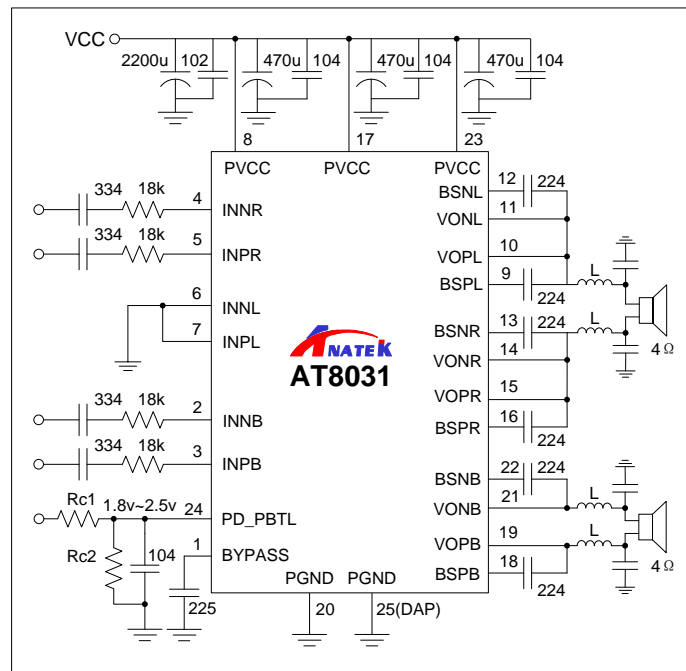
VCC
2200u 102
470u 104
470u 104
470u 104
8
17
23
PVCC PVCC PVCC
334 18k 4 INNR
334 18k 5 INPR
6 INNL
7 INPL
334 18k 2 INNB
334 18k 3 INPB
Rc1 1.8v~2.5v 24 PD_PBTL
Rc2 104 1 BYPASS
225
PGND PGND
20 25(DAP)
ANATEK
AT8031
BSNL 12 224
VONL 11
VOPL 10
BSPL 9 224
L
BSNR 13 224
VONR 14
L
4 Ω
VOPR 15
BSPR 16 224
BSNB 22 224
VONB 21
L
VOPB 19
L
BSPB 18 224
4 Ω